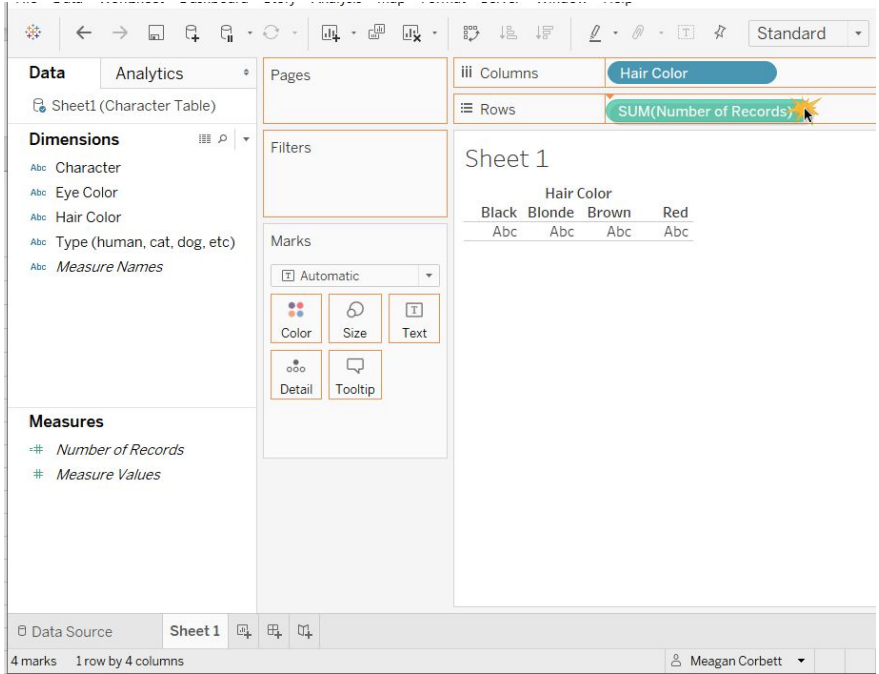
Standard

Data | Analytics

Sheet1 (Character Table)

Dimensions

Abc Character
Abc Eye Color
Abc Hair Color
Abc Type (human, cat, dog, etc)
Abc Measure Names

Measures

Number of Records
Measure Values

Pages

Filters

Marks

Automatic

Color | Size | Text
Detail | Tooltip

Columns: Hair Color
Rows: SUM(Number of Records)

Sheet 1

Hair Color

| Black | Blonde | Brown | Red |
|---|---|---|---|
| Abc | Abc | Abc | Abc |

Data Source | Sheet 1

4 marks | 1 row by 4 columns | Meagan Corbett